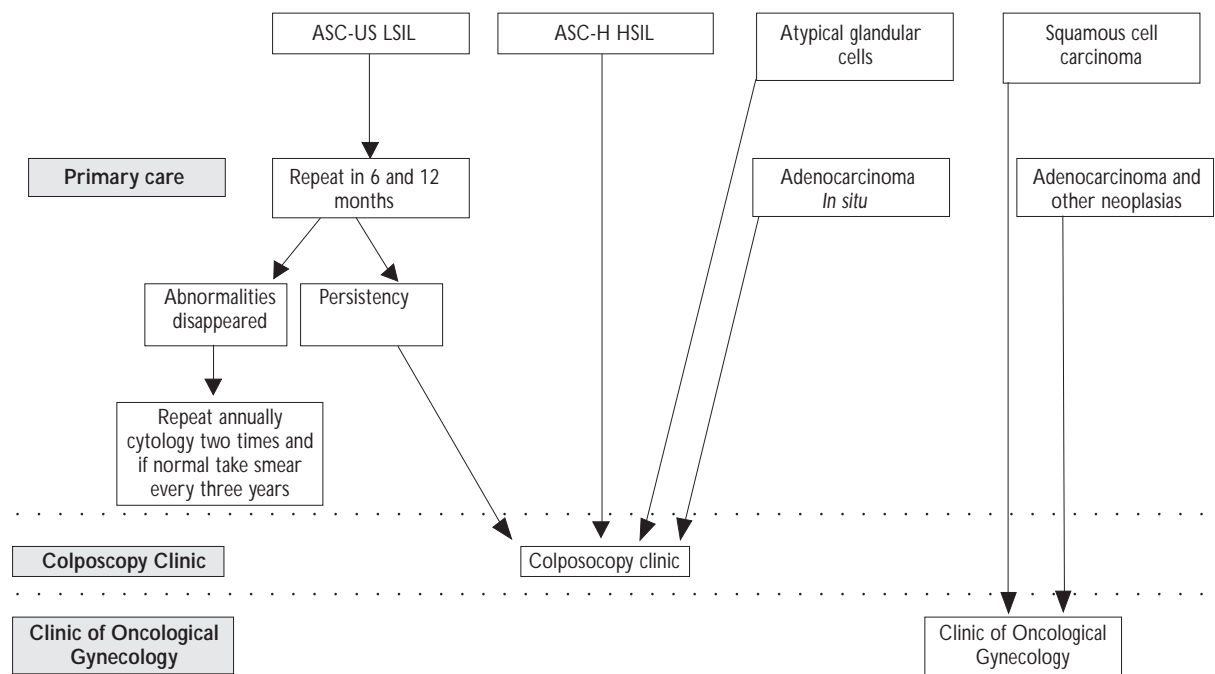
ASC-US LSIL

ASC-H HSIL

Atypical glandular cells

Squamous cell carcinoma

Primary care

Repeat in 6 and 12 months

Adenocarcinoma *In situ*

Adenocarcinoma and other neoplasias

Abnormalities disappeared

Persistency

Repeat annually cytology two times and if normal take smear every three years

Colposcopy Clinic

Colposocopy clinic

Clinic of Oncological Gynecology

Clinic of Oncological Gynecology